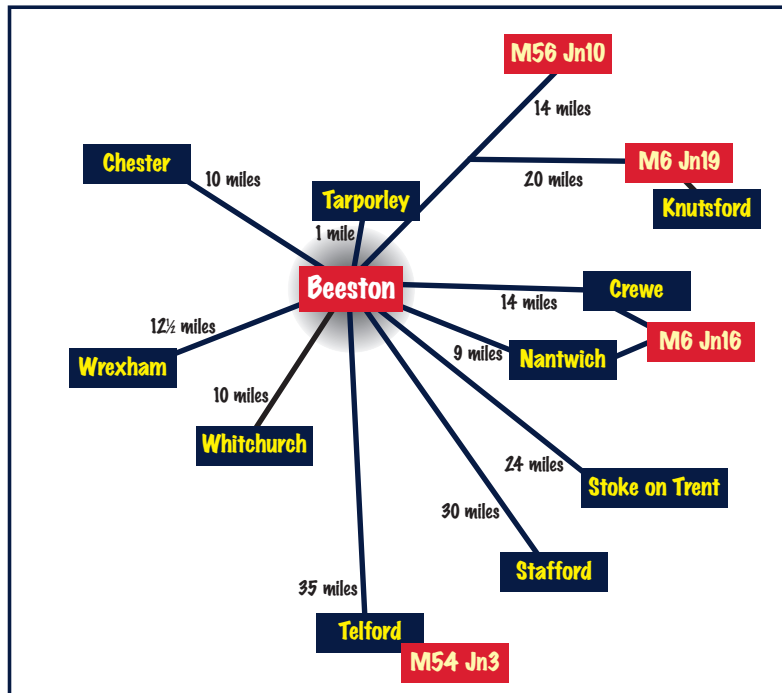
M56 Jn10

14 miles

Chester

10 miles

M6 Jn19

20 miles

Tarporley

Knutsford

1 mile

Beeston

Crewe

14 miles

12½ miles

M6 Jn16

9 miles

Nantwich

Wrexham

10 miles

Whitchurch

24 miles

Stoke on Trent

30 miles

Stafford

35 miles

Telford

M54 Jn3